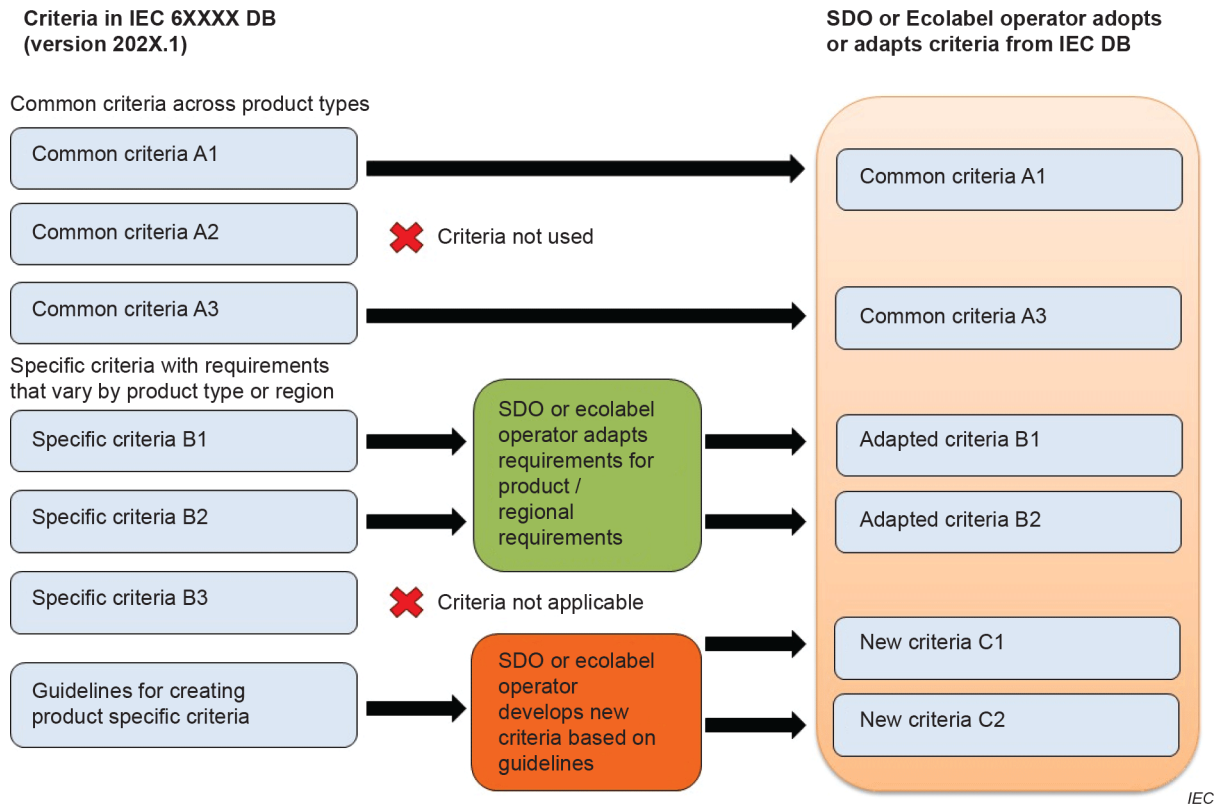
Criteria in IEC 6XXXX DB (version 202X.1)

SDO or Ecolabel operator adopts or adapts criteria from IEC DB

Common criteria across product types

Common criteria A1

Common criteria A1

Common criteria A2

Criteria not used

Common criteria A3

Common criteria A3

Specific criteria with requirements that vary by product type or region

Specific criteria B1

SDO or ecolabel operator adapts requirements for product / regional requirements

Adapted criteria B1

Specific criteria B2

Adapted criteria B2

Specific criteria B3

Criteria not applicable

New criteria C1

Guidelines for creating product specific criteria

SDO or ecolabel operator develops new criteria based on guidelines

New criteria C2

IEC